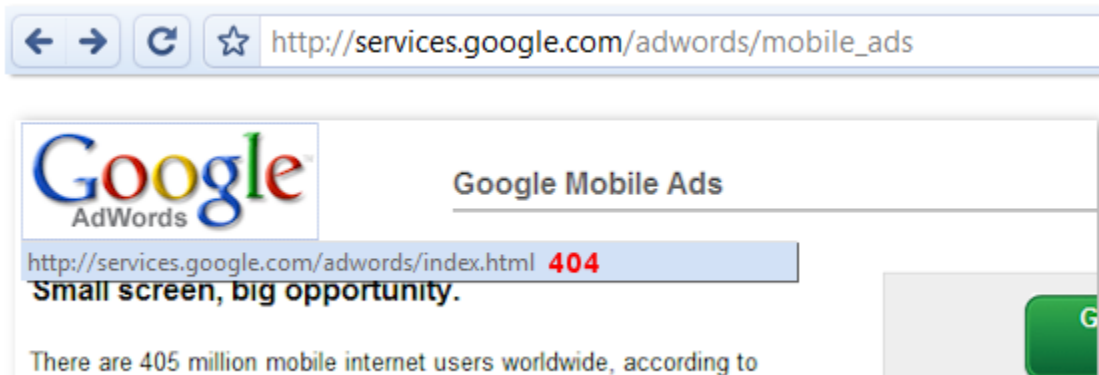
http://services.google.com/adwords/mobile_ads

Google
AdWords

Google Mobile Ads

http://services.google.com/adwords/index.html 404

Small screen, big opportunity.

There are 405 million mobile internet users worldwide, according to

G